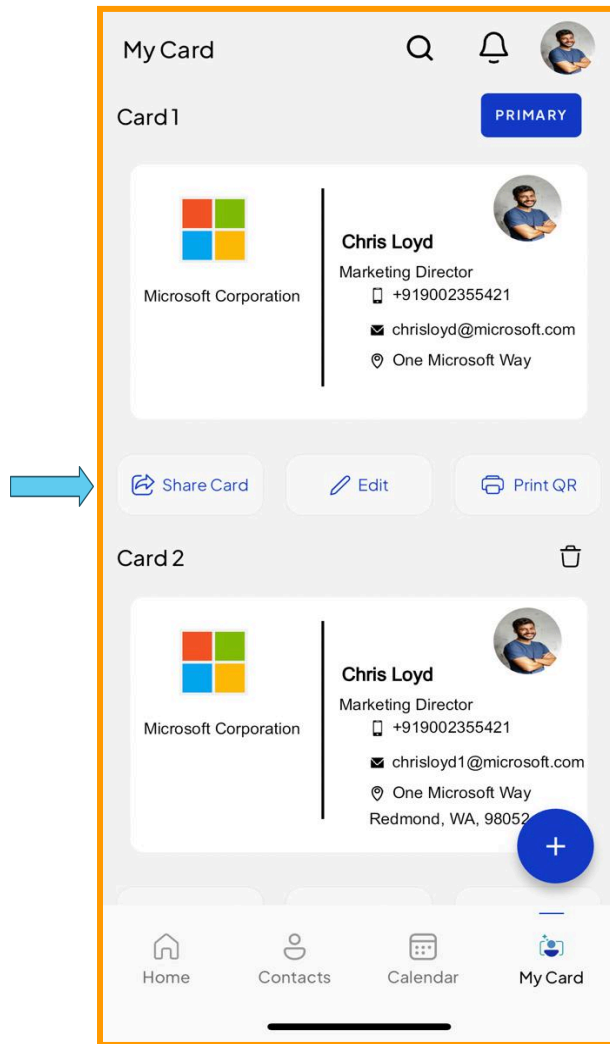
My Card

Card 1

PRIMARY

Microsoft Corporation

Chris Loyd
Marketing Director
+919002355421
chrisloyd@microsoft.com
One Microsoft Way

Share Card

Edit

Print QR

Card 2

Microsoft Corporation

Chris Loyd
Marketing Director
+919002355421
chrisloyd1@microsoft.com
One Microsoft Way
Redmond, WA, 98052

+

Home

Contacts

Calendar

My Card